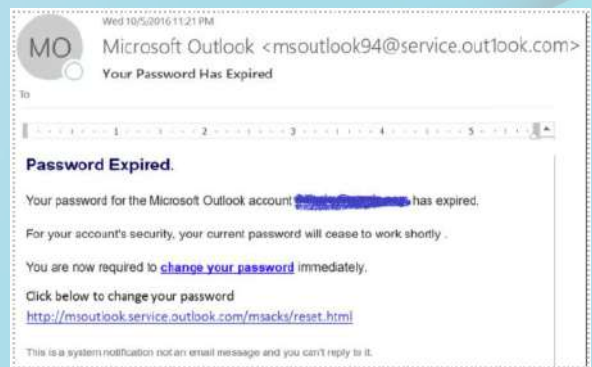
Wed 10/5/2016 11:21 PM

MO

Microsoft Outlook <msoutlook94@service.out1ook.com>

Your Password Has Expired

To

1 2 3 4 5

Password Expired.

Your password for the Microsoft Outlook account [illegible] has expired.

For your account's security, your current password will cease to work shortly .

You are now required to change your password immediately.

Click below to change your password
http://msoutlook.service.outlook.com/msacks/reset.html

This is a system notification not an email message and you can't reply to it.